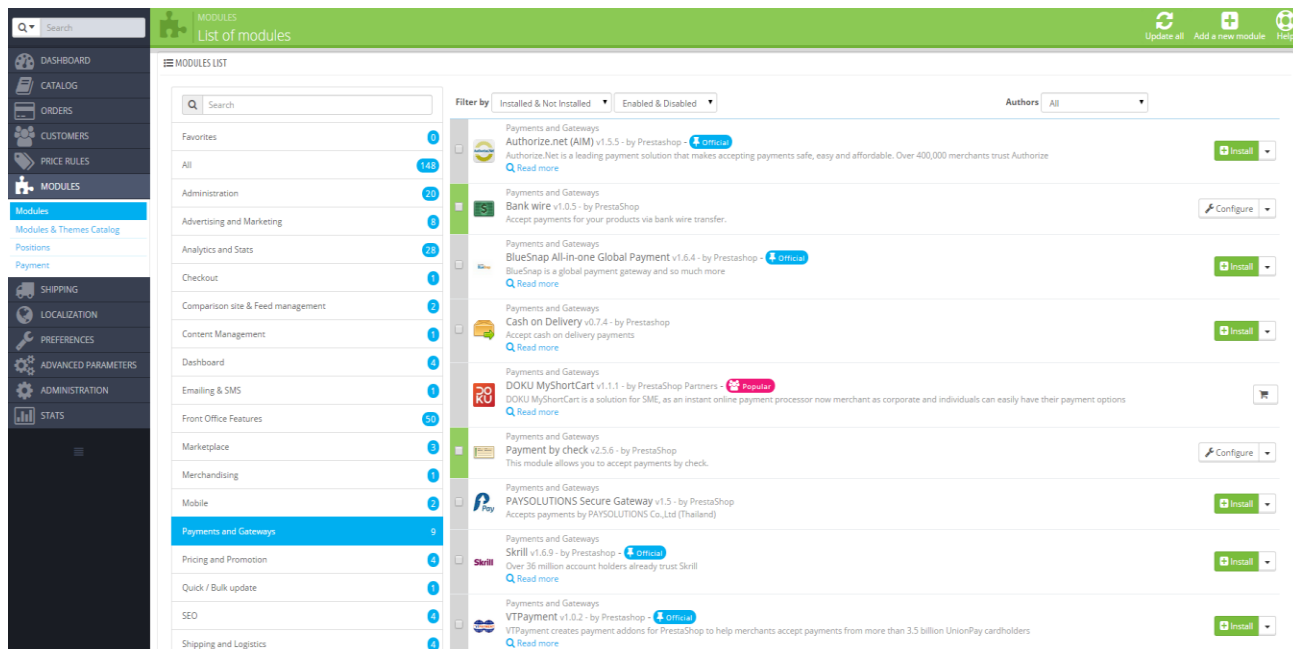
Search

DASHBOARD
CATALOG
ORDERS
CUSTOMERS
PRICE RULES
MODULES
Modules
Modules & Themes Catalog
Positions
Payment
SHIPPING
LOCALIZATION
PREFERENCES
ADVANCED PARAMETERS
ADMINISTRATION
STATS

MODULES
List of modules

Update all
Add a new module
Help

MODULES LIST

Search

| Favorites | 0 |
|---|---|
| All | 148 |
| Administration | 20 |
| Advertising and Marketing | 8 |
| Analytics and Stats | 28 |
| Checkout | 1 |
| Comparison site & Feed management | 2 |
| Content Management | 1 |
| Dashboard | 4 |
| Emailing & SMS | 1 |
| Front Office Features | 50 |
| Marketplace | 3 |
| Merchandising | 1 |
| Mobile | 2 |
| Payments and Gateways | 9 |
| Pricing and Promotion | 4 |
| Quick / Bulk update | 1 |
| SEO | 4 |
| Shipping and Logistics | 4 |

Filter by Installed & Not Installed
Enabled & Disabled
Authors All

Payments and Gateways
Authorize.net (AIM) v1.5.5 - by Prestashop - Official
Authorize.Net is a leading payment solution that makes accepting payments safe, easy and affordable. Over 400,000 merchants trust Authorize
Read more
Install

Payments and Gateways
Bank wire v1.0.5 - by PrestaShop
Accept payments for your products via bank wire transfer.
Read more
Configure

Payments and Gateways
BlueSnap All-in-one Global Payment v1.6.4 - by Prestashop - Official
BlueSnap is a global payment gateway and so much more
Read more
Install

Payments and Gateways
Cash on Delivery v0.7.4 - by Prestashop
Accept cash on delivery payments
Read more
Install

Payments and Gateways
DOKU MyShortCart v1.1.1 - by PrestaShop Partners - Popular
DOKU MyShortCart is a solution for SME, as an instant online payment processor now merchant as corporate and individuals can easily have their payment options
Read more

Payments and Gateways
Payment by check v2.5.6 - by PrestaShop
This module allows you to accept payments by check.
Configure

Payments and Gateways
PAYSOLUTIONS Secure Gateway v1.5 - by PrestaShop
Accepts payments by PAYSOLUTIONS Co.,Ltd (Thailand)
Install

Payments and Gateways
Skrill v1.6.9 - by Prestashop - Official
Over 36 million account holders already trust Skrill
Read more
Install

Payments and Gateways
VTPayment v1.0.2 - by Prestashop - Official
VTPayment creates payment addons for PrestaShop to help merchants accept payments from more than 3.5 billion UnionPay cardholders
Read more
Install